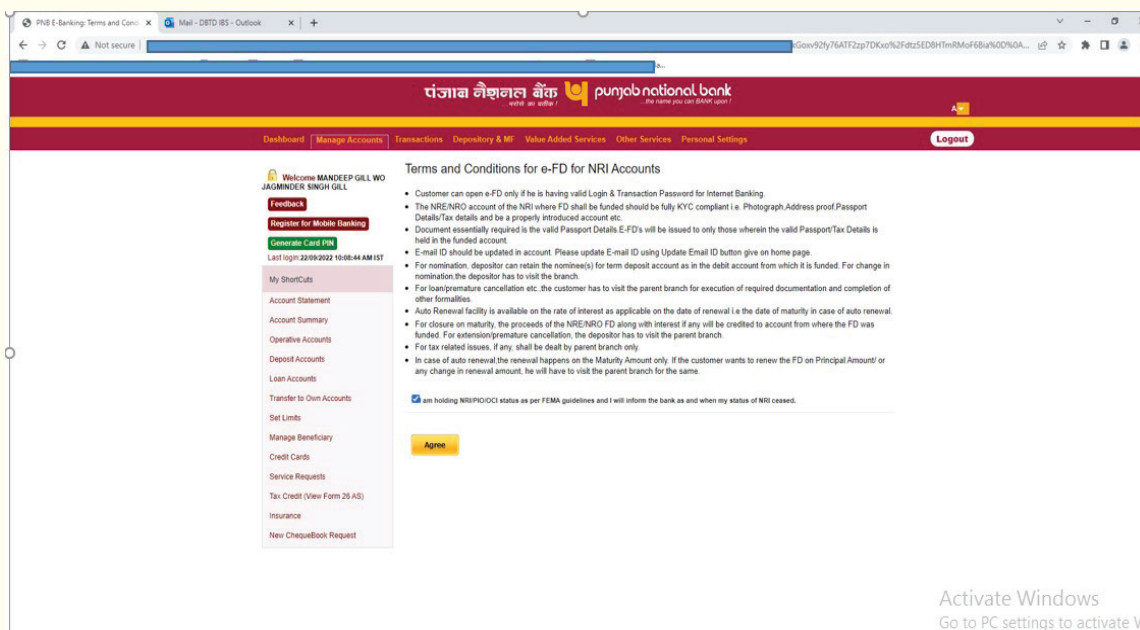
PNB E-Banking: Terms and Cond ×
Mail - DBTD IBS - Outlook ×
+

Not secure | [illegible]xGoxv92fy76ATF2zp7DKxo%2Fdtz5ED8HTmRMoF6Bia%0D%0A...

पंजाब नैशनल बैंक punjab national bank
...the name you can BANK upon !

A

Dashboard | Manage Accounts | Transactions | Depository & MF | Value Added Services | Other Services | Personal Settings

Logout

Welcome MANDEEP GILL WO JAGMINDER SINGH GILL

Feedback

Register for Mobile Banking

Generate Card PIN

Last login:22/09/2022 10:08:44 AM IST

My ShortCuts

Account Statement

Account Summary

Operative Accounts

Deposit Accounts

Loan Accounts

Transfer to Own Accounts

Set Limits

Manage Beneficiary

Credit Cards

Service Requests

Tax Credit (View Form 26 AS)

Insurance

New ChequeBook Request

Terms and Conditions for e-FD for NRI Accounts

- Customer can open e-FD only if he is having valid Login & Transaction Password for Internet Banking.
- The NRE/NRO account of the NRI where FD shall be funded should be fully KYC compliant i.e. Photograph,Address proof,Passport Details/Tax details and be a properly introduced account etc.
- Document essentially required is the valid Passport Details.E-FD's will be issued to only those wherein the valid Passport/Tax Details is held in the funded account.
- E-mail ID should be updated in account. Please update E-mail ID using Update Email ID button give on home page.
- For nomination, depositor can retain the nominee(s) for term deposit account as in the debit account from which it is funded. For change in nomination,the depositor has to visit the branch.
- For loan/premature cancellation etc.,the customer has to visit the parent branch for execution of required documentation and completion of other formalities.
- Auto Renewal facility is available on the rate of interest as applicable on the date of renewal i.e the date of maturity in case of auto renewal.
- For closure on maturity, the proceeds of the NRE/NRO FD along with interest if any will be credited to account from where the FD was funded. For extension/premature cancellation, the depositor has to visit the parent branch.
- For tax related issues, if any, shall be dealt by parent branch only.
- In case of auto renewal,the renewal happens on the Maturity Amount only. If the customer wants to renew the FD on Principal Amount/ or any change in renewal amount, he will have to visit the parent branch for the same.

I am holding NRI/PIO/OCI status as per FEMA guidelines and I will inform the bank as and when my status of NRI ceased.

Agree

Activate Windows
Go to PC settings to activate W